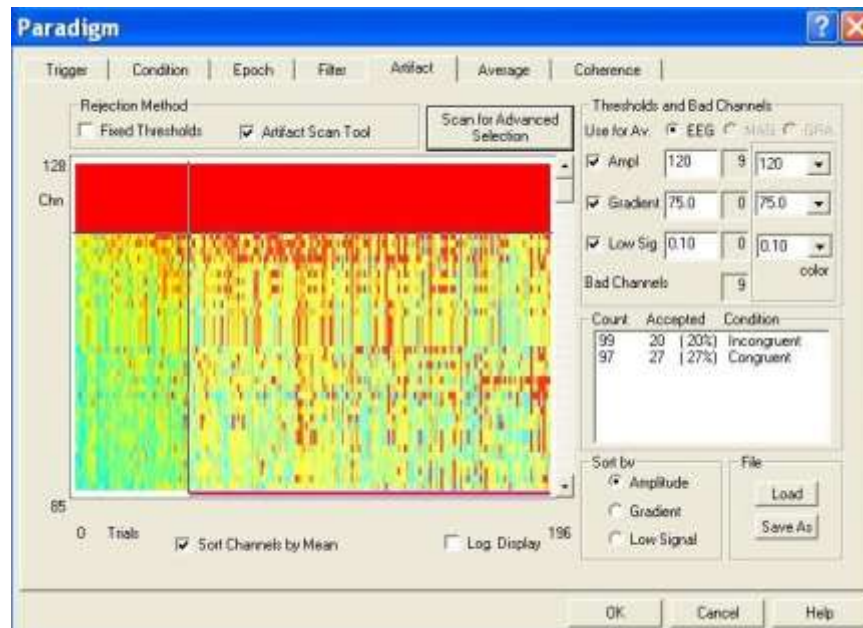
Paradigm

Trigger | Condition | Epoch | Filter | Artifact | Average | Coherence

Rejection Method

Fixed Thresholds

Artifact Scan Tool

Scan for Advanced Selection

128

Chn

85

0 Trials

Sort Channels by Mean

Log. Display

196

Thresholds and Bad Channels

Use for Av. EEG MAG GRA

Ampl 120 9 120

Gradient 75.0 0 75.0

Low Sig 0.10 0 0.10

color

Bad Channels 9

| Count | Accepted | Condition |
|---|---|---|
| 99 | 20 (20%) | Incongruent |
| 97 | 27 (27%) | Congruent |

Sort by

Amplitude

Gradient

Low Signal

File

Load

Save As

OK

Cancel

Help